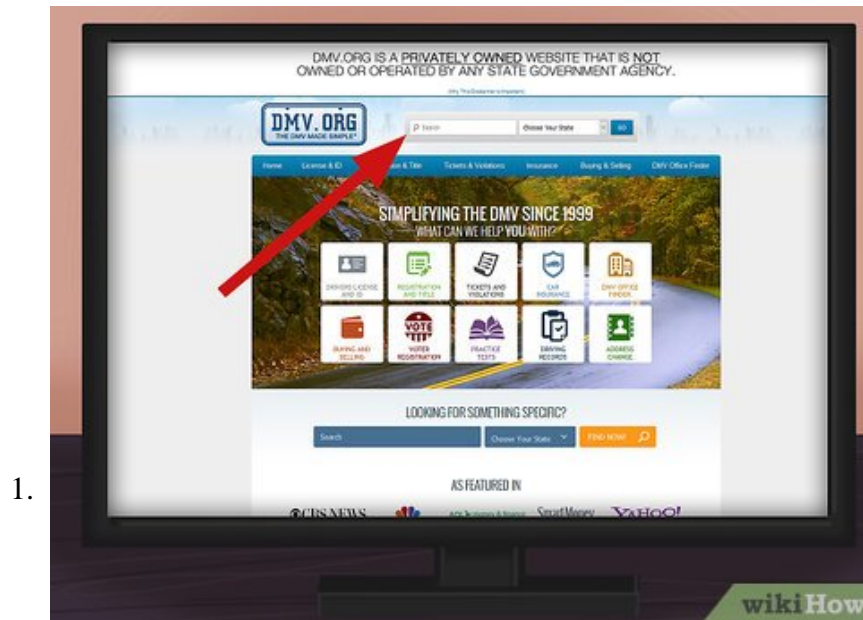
1.

DMV.ORG IS A PRIVATELY OWNED WEBSITE THAT IS NOT OWNED OR OPERATED BY ANY STATE GOVERNMENT AGENCY.

Why This Disclaimer is Important

DMV.ORG
THE DMV MADE SIMPLE

Search
Choose Your State
GO

Home
License & ID
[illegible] & Title
Tickets & Violations
Insurance
Buying & Selling
DMV Office Finder

SIMPLIFYING THE DMV SINCE 1999
WHAT CAN WE HELP YOU WITH?

DRIVERS LICENSE AND ID
REGISTRATION AND TITLE
TICKETS AND VIOLATIONS
CAR INSURANCE
DMV OFFICE FINDER
BUYING AND SELLING
VOTE
VOTER REGISTRATION
PRACTICE TESTS
DRIVING RECORDS
ADDRESS CHANGE

LOOKING FOR SOMETHING SPECIFIC?
Search
Choose Your State
FIND NOW

AS FEATURED IN
CBS NEWS
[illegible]
SmartMoney
YAHOO!

wikiHow